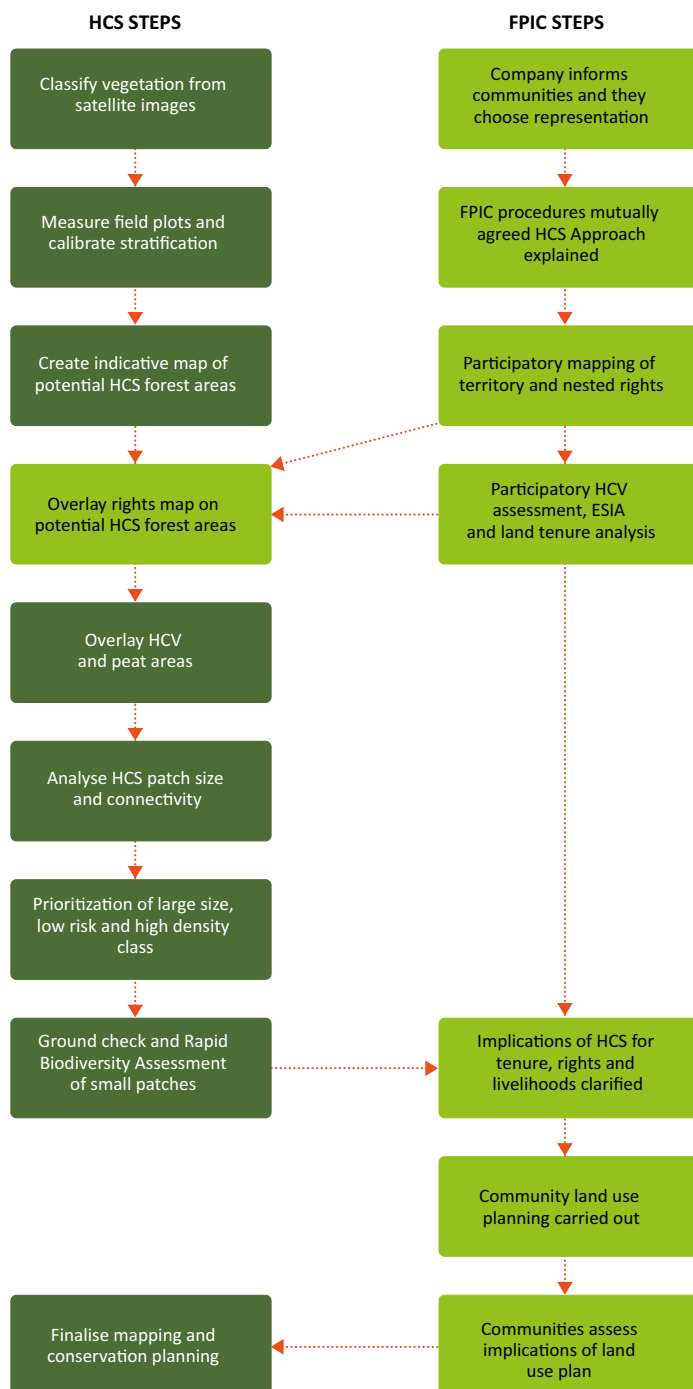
HCS STEPS

FPIC STEPS

Classify vegetation from satellite images

Company informs communities and they choose representation

Measure field plots and calibrate stratification

FPIC procedures mutually agreed HCS Approach explained

Create indicative map of potential HCS forest areas

Participatory mapping of territory and nested rights

Overlay rights map on potential HCS forest areas

Participatory HCV assessment, ESIA and land tenure analysis

Overlay HCV and peat areas

Analyse HCS patch size and connectivity

Prioritization of large size, low risk and high density class

Ground check and Rapid Biodiversity Assessment of small patches

Implications of HCS for tenure, rights and livelihoods clarified

Community land use planning carried out

Finalise mapping and conservation planning

Communities assess implications of land use plan